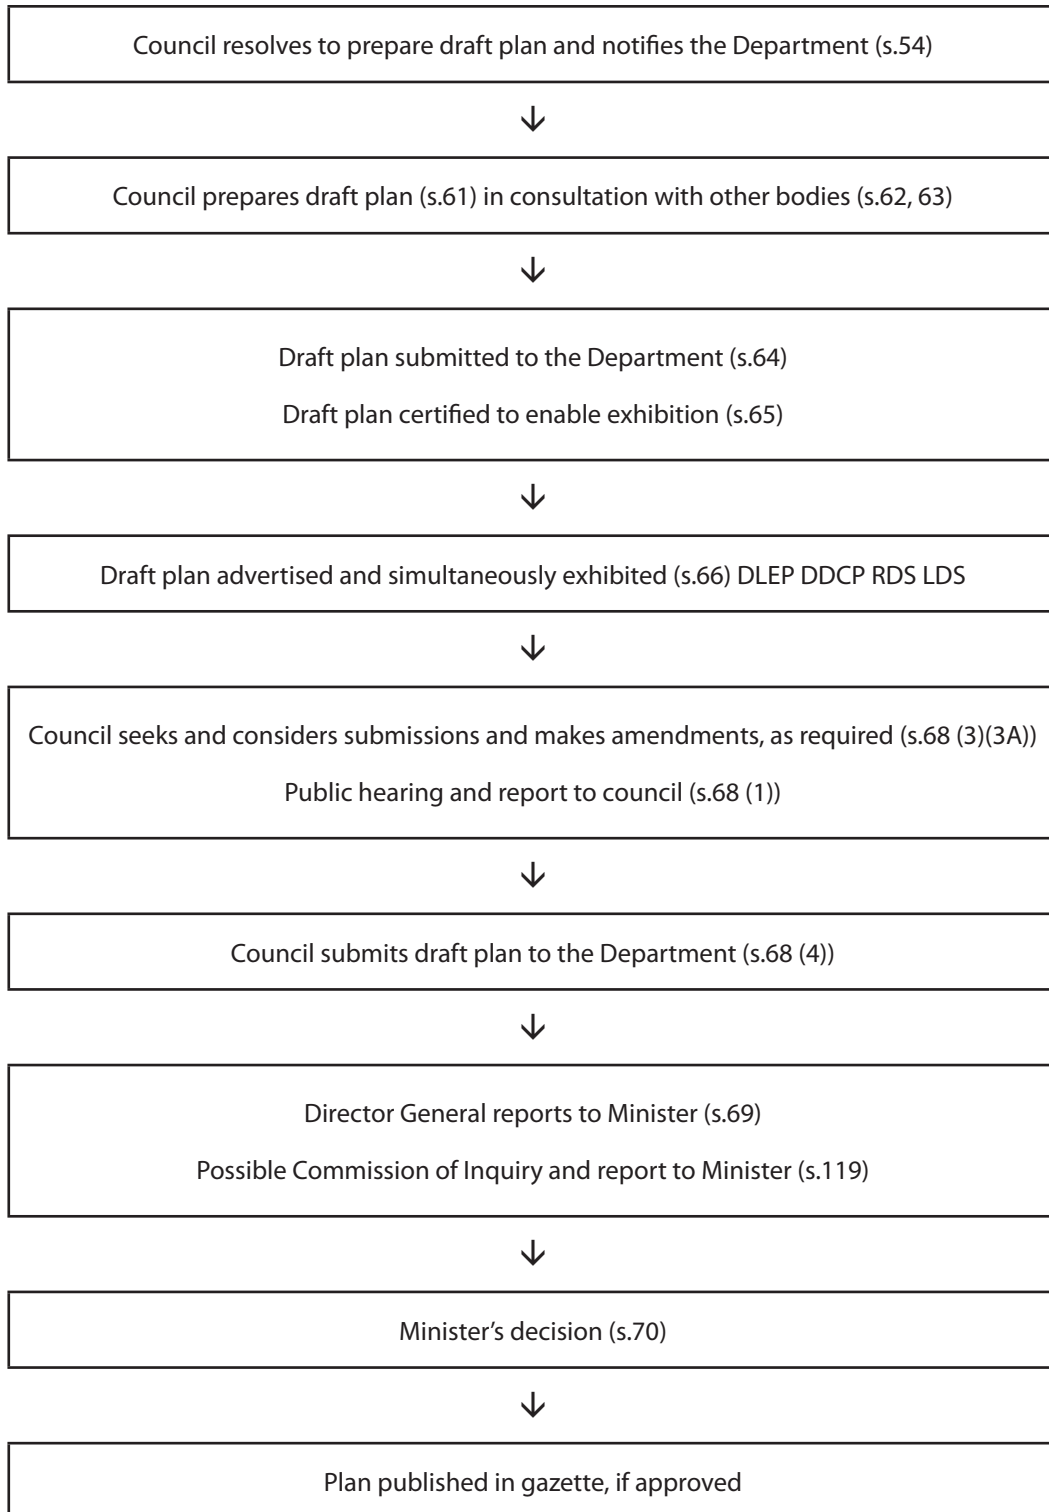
Council resolves to prepare draft plan and notifies the Department (s.54)

↓

Council prepares draft plan (s.61) in consultation with other bodies (s.62, 63)

↓

Draft plan submitted to the Department (s.64)

Draft plan certified to enable exhibition (s.65)

↓

Draft plan advertised and simultaneously exhibited (s.66) DLEP DDCP RDS LDS

↓

Council seeks and considers submissions and makes amendments, as required (s.68 (3)(3A))

Public hearing and report to council (s.68 (1))

↓

Council submits draft plan to the Department (s.68 (4))

↓

Director General reports to Minister (s.69)

Possible Commission of Inquiry and report to Minister (s.119)

↓

Minister's decision (s.70)

↓

Plan published in gazette, if approved